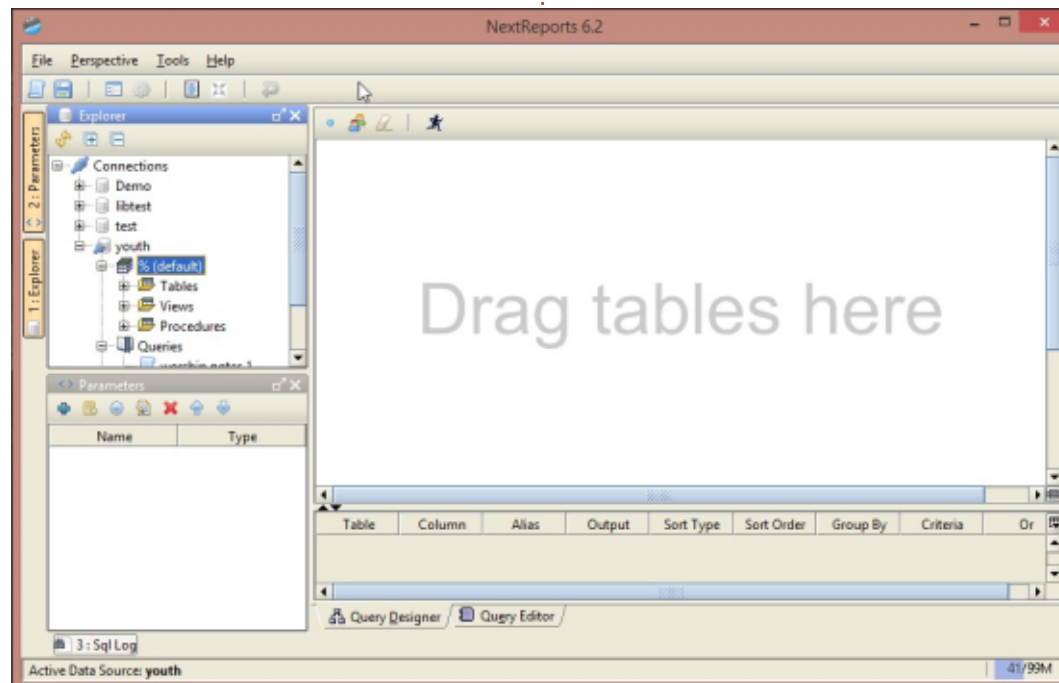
NextReports 6.2

File Perspective Tools Help

2 : Parameters

1 : Explorer

Explorer

Connections
Demo
libtest
test
youth
% (default)
Tables
Views
Procedures
Queries
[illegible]

Parameters

| Name | Type |
|---|---|

Drag tables here

| Table | Column | Alias | Output | Sort Type | Sort Order | Group By | Criteria | Or |
|---|---|---|---|---|---|---|---|---|

Query Designer
Query Editor

3 : Sql Log

Active Data Source: youth

41/99M